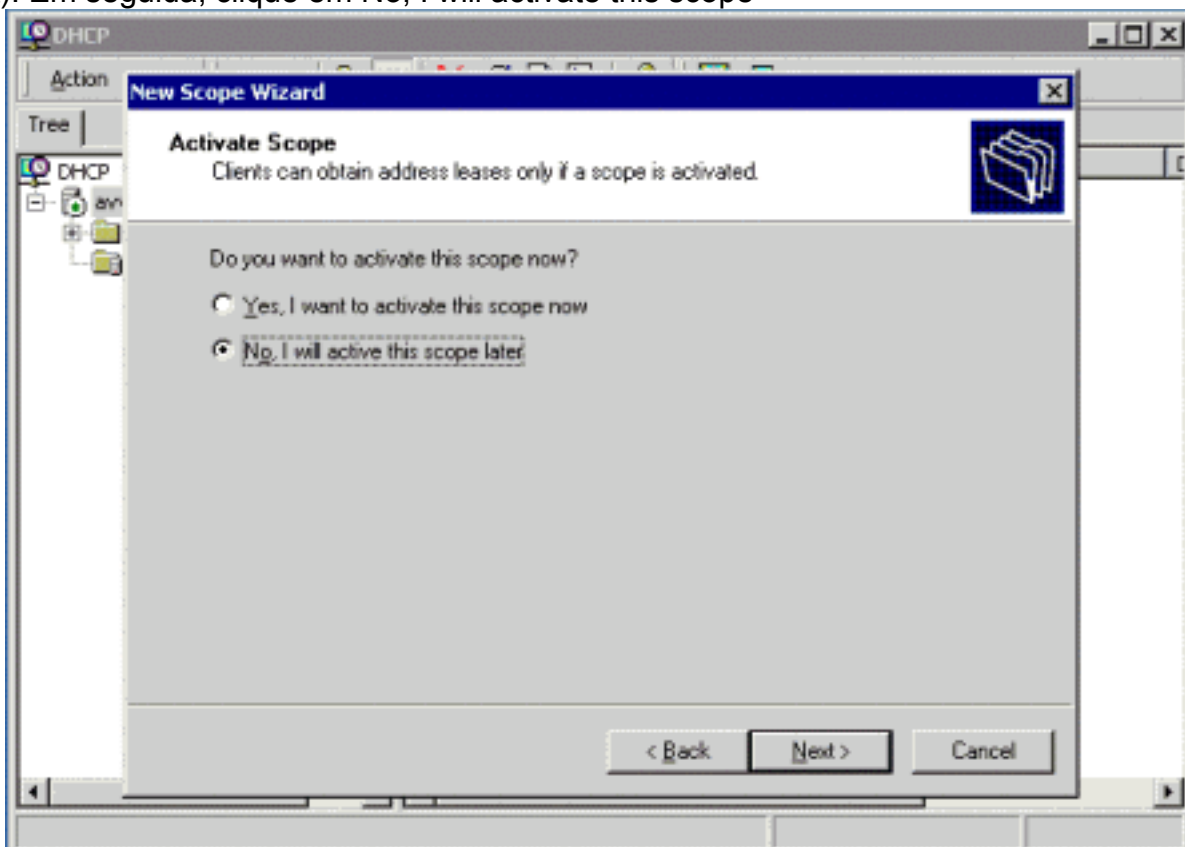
). Em seguida, clique em No, I will activate this scope

DHCP

Action

Tree

DHCP

an

New Scope Wizard

Activate Scope

Clients can obtain address leases only if a scope is activated.

Do you want to activate this scope now?

Yes, I want to activate this scope now

No, I will active this scope later

< Back

Next >

Cancel